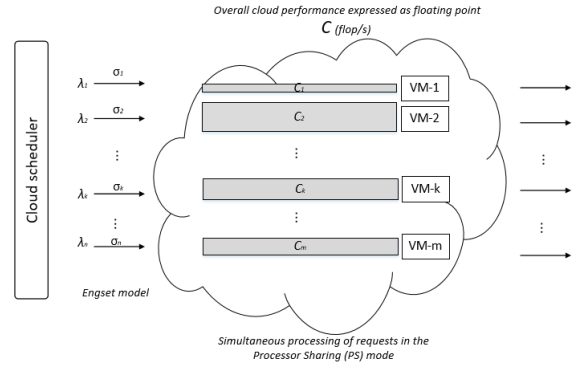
Overall cloud performance expressed as floating point

$C$ (flop/s)

Cloud scheduler

$\lambda_1$ $\sigma_1$

$\lambda_2$ $\sigma_2$

⋮

$\lambda_k$ $\sigma_k$

⋮

$\lambda_n$ $\sigma_n$

$C_1$ VM-1

$C_2$ VM-2

⋮

$C_k$ VM-k

⋮

$C_m$ VM-m

⋮

⋮

Engset model

Simultaneous processing of requests in the Processor Sharing (PS) mode